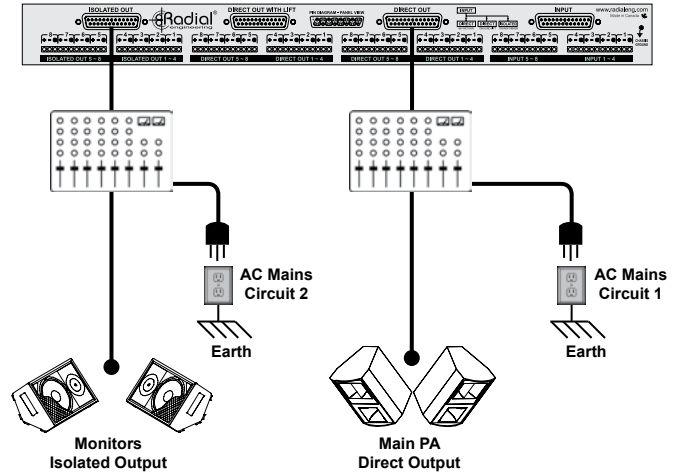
ISOLATED OUT
Radial engineering
DIRECT OUT WITH LIFT
PIN DIAGRAM • PANEL VIEW
DIRECT OUT
INPUT
www.radialeng.com
Made in Canada
ISOLATED OUT 5 ~ 8
ISOLATED OUT 1 ~ 4
DIRECT OUT 5 ~ 8
DIRECT OUT 1 ~ 4
DIRECT OUT 5 ~ 8
DIRECT OUT 1 ~ 4
INPUT 5 ~ 8
INPUT 1 ~ 4
CHASSIS GROUND

AC Mains Circuit 2

Earth

AC Mains Circuit 1

Earth

Monitors Isolated Output

Main PA Direct Output